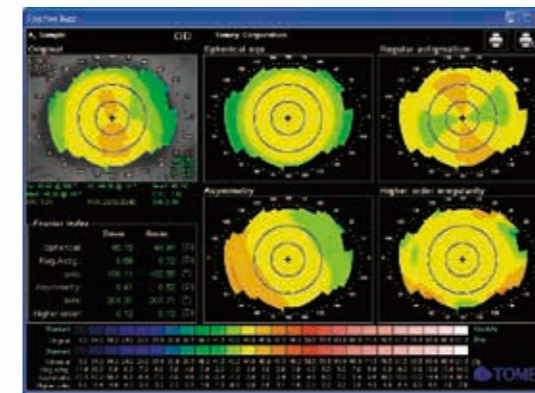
Fourier Basic

A, Sample OD Tomey Corporation

Original

Spherical eye

Regular astigmatism

Asymmetry

Higher order irregularity

Fourier Index

| | Dmm | Rmm | |
|---|---|---|---|
| Spherical | 45.75 | 44.96 | (D) |
| Reg.Astig. | 0.59 | 0.32 | (D) |
| axis | 156.11 | 162.58 | (°) |
| Asymmetry | 0.47 | 0.52 | (D) |
| axis | 301.31 | 307.71 | (°) |
| Higher order | 0.12 | 0.13 | (D) |

TOMEY